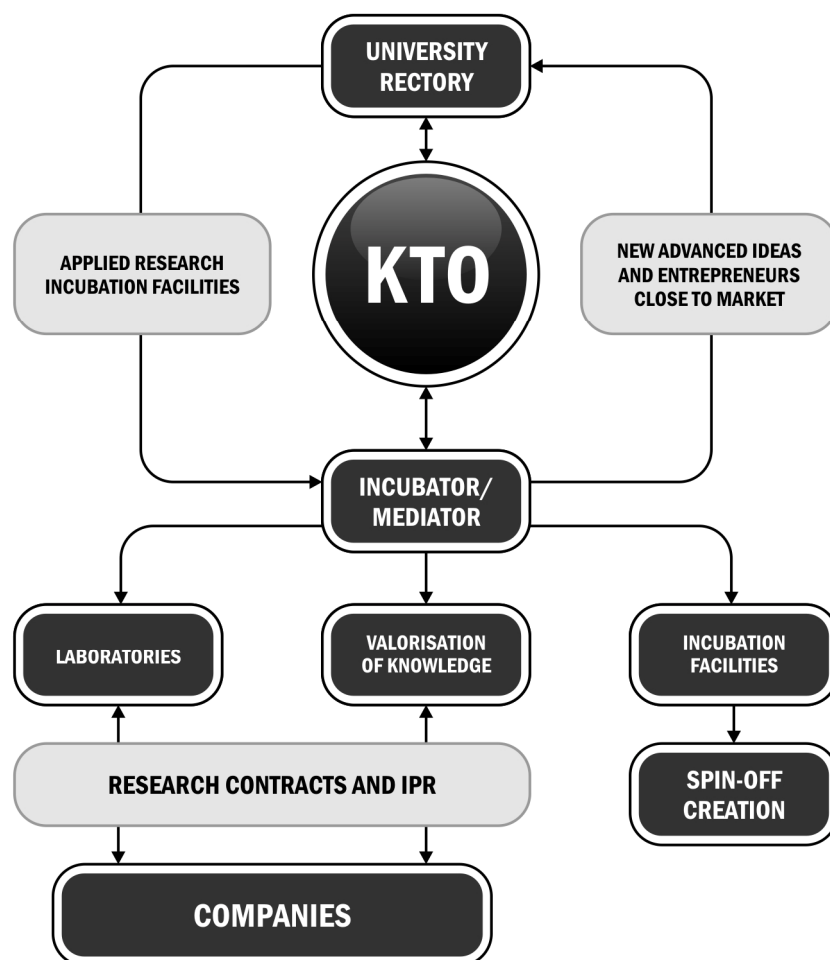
UNIVERSITY RECTORY

APPLIED RESEARCH INCUBATION FACILITIES

KTO

NEW ADVANCED IDEAS AND ENTREPRENEURS CLOSE TO MARKET

INCUBATOR/ MEDIATOR

LABORATORIES

VALORISATION OF KNOWLEDGE

INCUBATION FACILITIES

RESEARCH CONTRACTS AND IPR

SPIN-OFF CREATION

COMPANIES